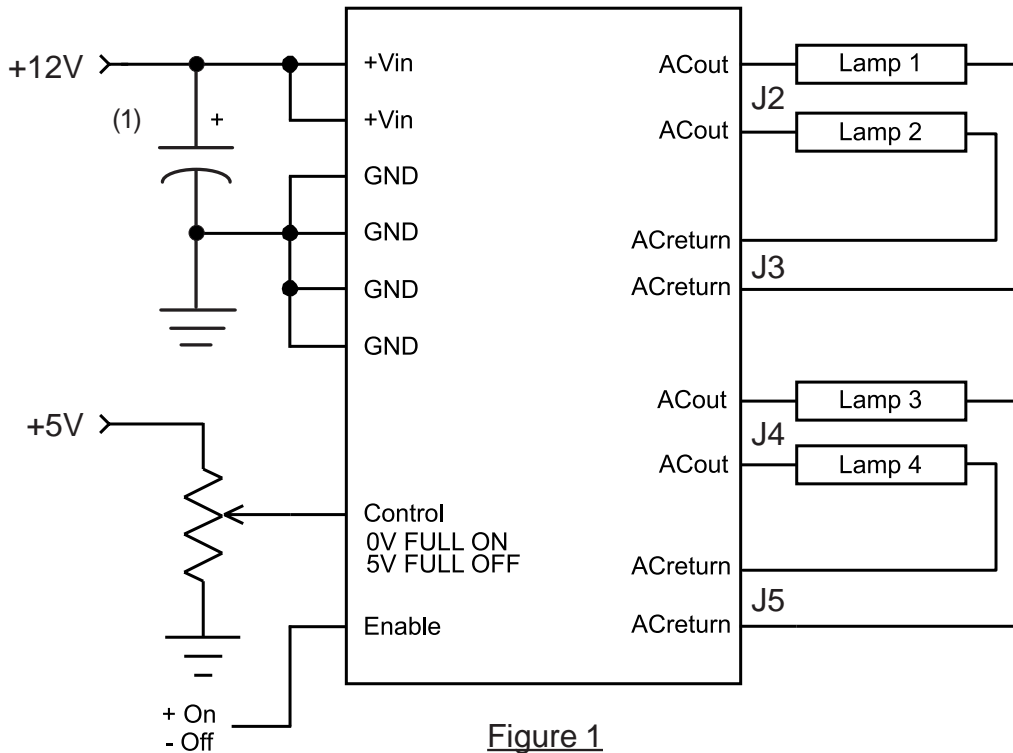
+12V

(1)

+

+Vin

+Vin

GND

GND

GND

GND

ACout

J2

ACout

ACreturn

J3

ACreturn

Lamp 1

Lamp 2

+5V

Control
0V FULL ON
5V FULL OFF

Enable

+ On
- Off

ACout

J4

ACout

ACreturn

J5

ACreturn

Lamp 3

Lamp 4

Figure 1